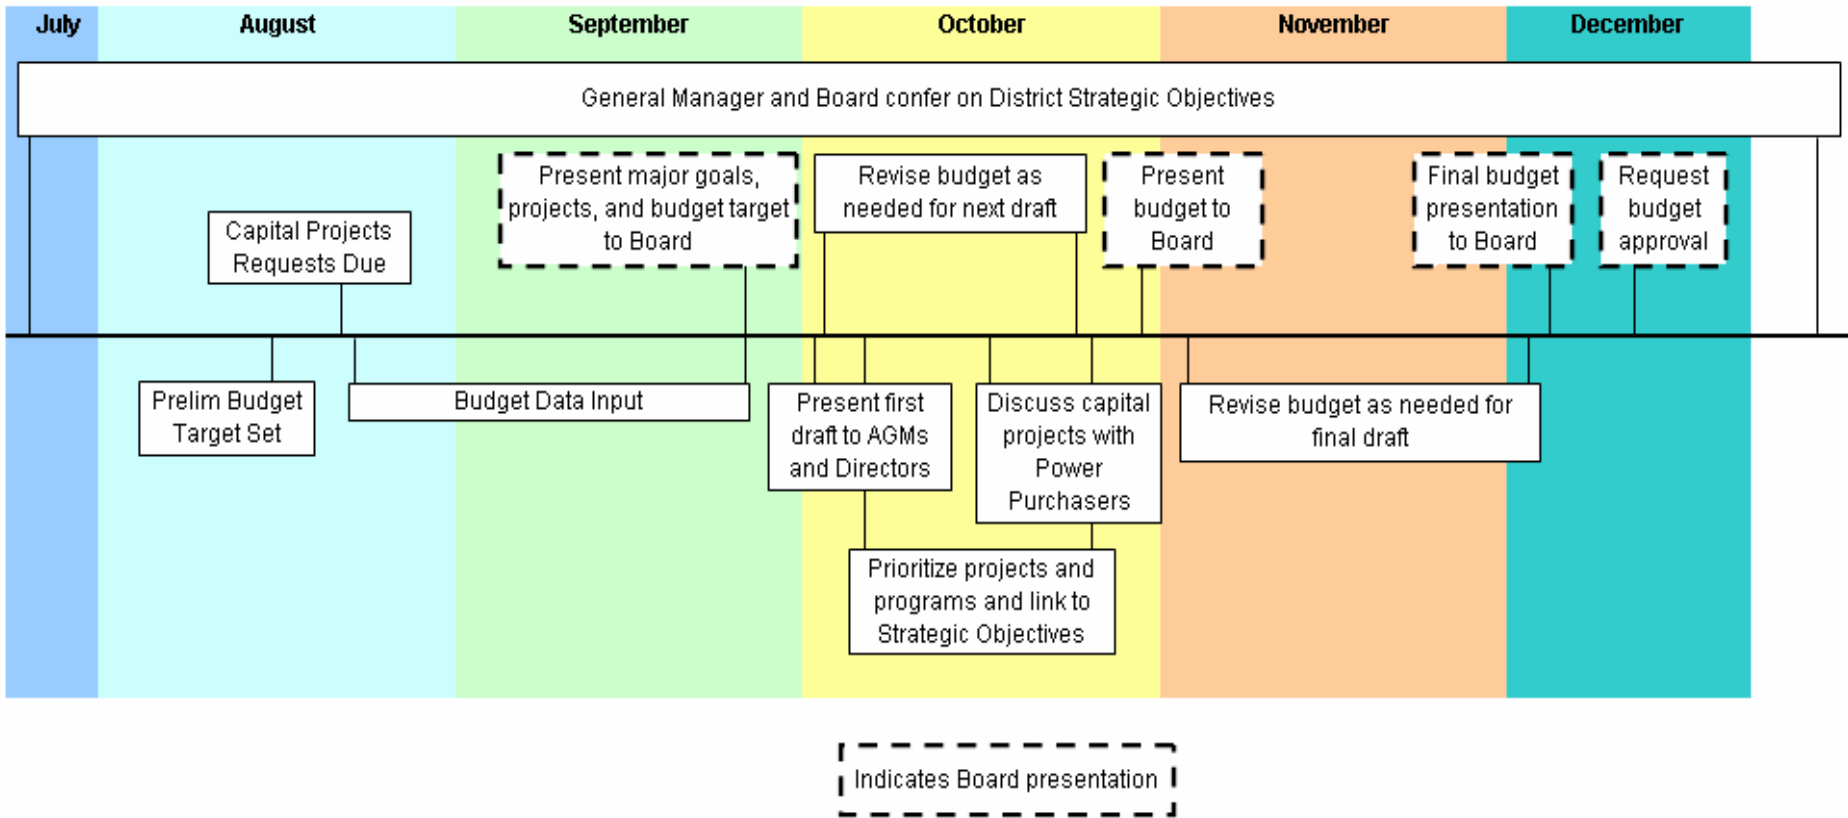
July August September October November December

General Manager and Board confer on District Strategic Objectives

Capital Projects Requests Due

Present major goals, projects, and budget target to Board

Revise budget as needed for next draft

Present budget to Board

Final budget presentation to Board

Request budget approval

Prelim Budget Target Set

Budget Data Input

Present first draft to AGMs and Directors

Discuss capital projects with Power Purchasers

Revise budget as needed for final draft

Prioritize projects and programs and link to Strategic Objectives

Indicates Board presentation